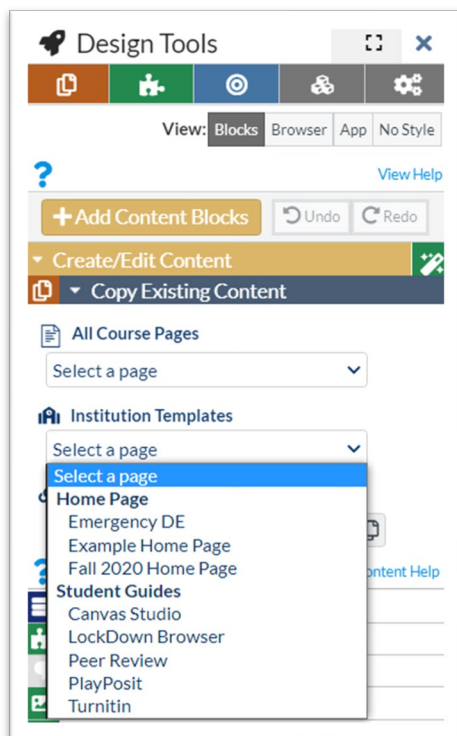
Design Tools

View: Blocks Browser App No Style

?

View Help

+ Add Content Blocks

Undo

Redo

Create/Edit Content

Copy Existing Content

All Course Pages

Select a page

Institution Templates

Select a page

Select a page

Home Page

Emergency DE

Example Home Page

Fall 2020 Home Page

Student Guides

Canvas Studio

LockDown Browser

Peer Review

PlayPosit

Turnitin

ontent Help